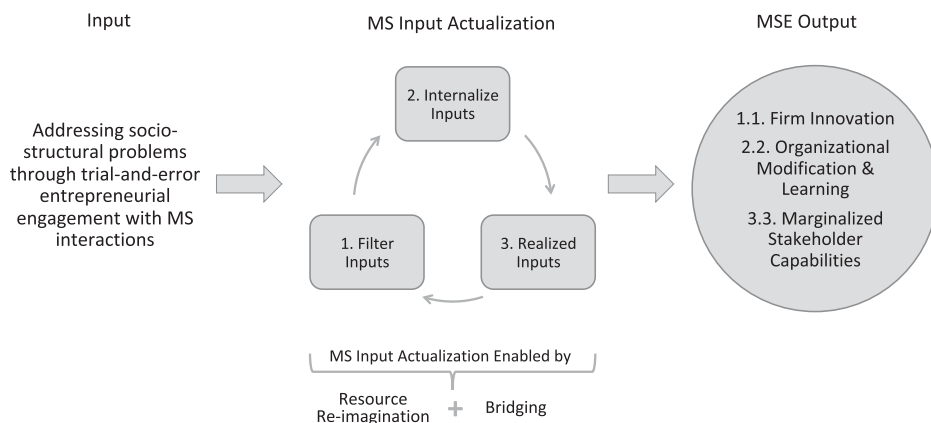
Input

MS Input Actualization

MSE Output

Addressing socio-structural problems through trial-and-error entrepreneurial engagement with MS interactions

2. Internalize Inputs

1. Filter Inputs

3. Realized Inputs

1.1. Firm Innovation

2.2. Organizational Modification & Learning

3.3. Marginalized Stakeholder Capabilities

MS Input Actualization Enabled by

Resource Re-imagination + Bridging